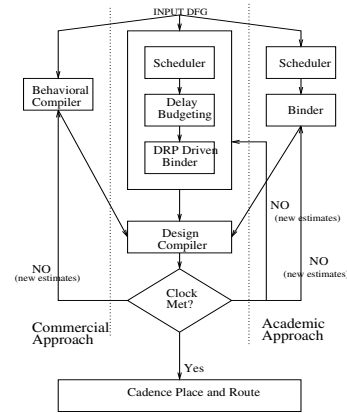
INPUT DFG

Behavioral Compiler

Scheduler

Delay Budgeting

DRP Driven Binder

Scheduler

Binder

NO (new estimates)

Design Compiler

NO (new estimates)

NO (new estimates)

Clock Met?

Commercial Approach

Academic Approach

Yes

Cadence Place and Route